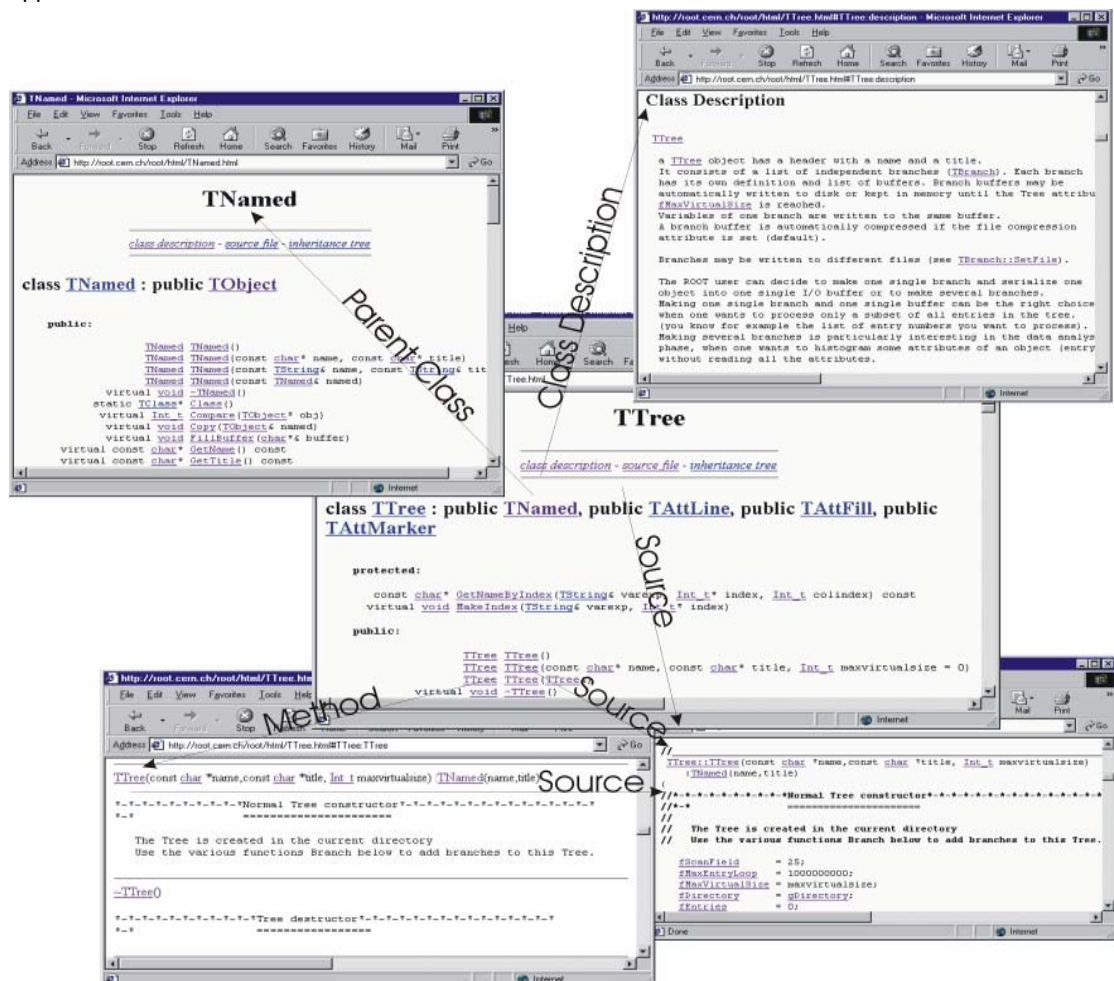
http://root.cern.ch/root/html/TTree.html#TTree:description - Microsoft Internet Explorer

File Edit View Favorites Tools Help

Back Forward Stop Refresh Home Search Favorites History Mail Print

Address http://root.cern.ch/root/html/TTree.html#TTree:description Go

Class Description

TTree

a TTree object has a header with a name and a title.
It consists of a list of independent branches (TBranch). Each branch has its own definition and list of buffers. Branch buffers may be automatically written to disk or kept in memory until the Tree attribu fMaxVirtualSize is reached.
Variables of one branch are written to the same buffer.
A branch buffer is automatically compressed if the file compression attribute is set (default).

Branches may be written to different files (see TBranch::SetFile).

The ROOT user can decide to make one single branch and serialize one object into one single I/O buffer or to make several branches.
Making one single branch and one single buffer can be the right choice when one wants to process only a subset of all entries in the tree.
(you know for example the list of entry numbers you want to process).
Making several branches is particularly interesting in the data analys phase, when one wants to histogram some attributes of an object (entry without reading all the attributes.

Internet

TNamed - Microsoft Internet Explorer

File Edit View Favorites Tools Help

Back Forward Stop Refresh Home Search Favorites History Mail Print

Address http://root.cern.ch/root/html/TNamed.html Go

TNamed

class description - source file - inheritance tree

class TNamed : public TObject

public:

TNamed TNamed()
TNamed TNamed(const char* name, const char* title)
TNamed TNamed(const TString& name, const TString& tit
TNamed TNamed(const TNamed& named)
virtual void ~TNamed()
static TClass* Class()
virtual Int_t Compare(TObject* obj)
virtual void Copy(TObject& named)
virtual void FillBuffer(char*& buffer)
virtual const char* GetName() const
virtual const char* GetTitle() const

Internet

Parent Class

Class Description

Help

Refresh Home Search Fa

TTree.html

TTree

class description - source file - inheritance tree

class TTree : public TNamed, public TAttLine, public TAttFill, public TAttMarker

protected:

const char* GetNameByIndex(TString& varexp, Int_t* index, Int_t colindex) const
virtual void MakeIndex(TString& varexp, Int_t* index)

public:

TTree TTree()
TTree TTree(const char* name, const char* title, Int_t maxvirtualsize = 0)
TTree TTree(TTree&
virtual void ~TTree()

Internet

Source

Source

Method

Source

http://root.cern.ch/root/html/TTree.html

File Edit View Favorites Tools Help

Back Forward Stop

Address http://root.cern.ch/root/html/TTree.html#TTree:TTree Go

TTree(const char *name,const char *title, Int_t maxvirtualsize) TNamed(name,title)

*-*-*-*-*-*-*-*-*-*-*-*Normal Tree constructor*-*-*-*-*-*-*-*-*-*-*-*-*-*-*
*-*                    ======================

The Tree is created in the current directory
Use the various functions Branch below to add branches to this Tree.

~TTree()

*-*-*-*-*-*-*-*-*-*-*-*Tree destructor*-*-*-*-*-*-*-*-*-*-*-*-*-*-*
*-*                    ==============

Internet

Mail Print

Go

//
TTree::TTree(const char *name,const char *title, Int_t maxvirtualsize)
:TNamed(name,title)
{
//*-*-*-*-*-*-*-*-*-*-*-*Normal Tree constructor*-*-*-*-*-*-*-*-*-*-*-*-*
//*-*                    ======================
//
//   The Tree is created in the current directory
//   Use the various functions Branch below to add branches to this Tree.

fScanField = 25;
fMaxEntryLoop = 1000000000;
fMaxVirtualSize = maxvirtualsize;
fDirectory = gDirectory;
fEntries = 0;

Done

Internet